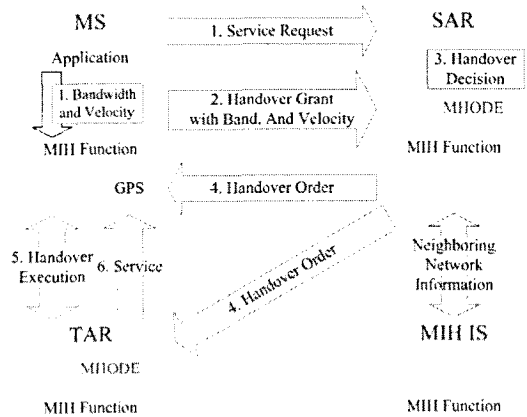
MS

SAR

1. Service Request

Application

1. Bandwidth and Velocity

2. Handover Grant with Band. And Velocity

3. Handover Decision

MHODE

MIH Function

MIH Function

GPS

4. Handover Order

5. Handover Execution

6. Service

4. Handover Order

Neighboring Network Information

TAR

MIH IS

MHODE

MIH Function

MIH Function